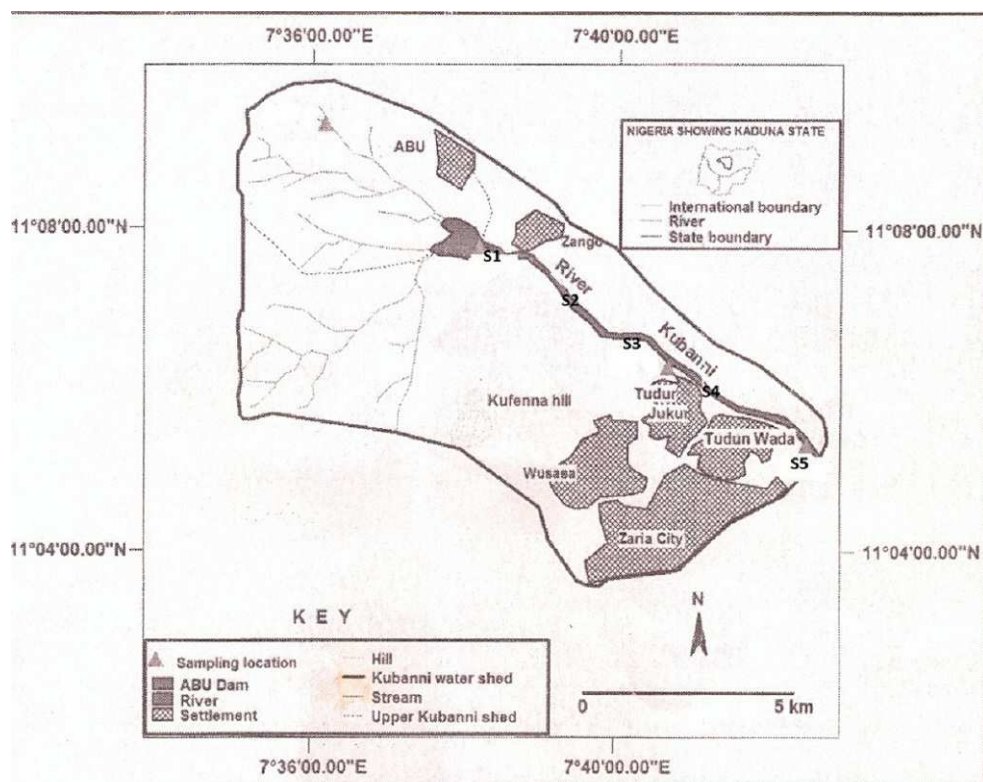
7°36'00.00"E
7°40'00.00"E

ABU

NIGERIA SHOWING KADUNA STATE

International boundary
River
State boundary

11°08'00.00"N
11°08'00.00"N

S1
Zango
River
S2
Kubanni
S3
Tudun Jukun
S4
Kufenna hill
Tudun Wada
S5
Wusasa
Zaria City

11°04'00.00"N
11°04'00.00"N

KEY

N

Sampling location
ABU Dam
River
Settlement
Hill
Kubanni water shed
Stream
Upper Kubanni shed

0
5 km

7°36'00.00"E
7°40'00.00"E